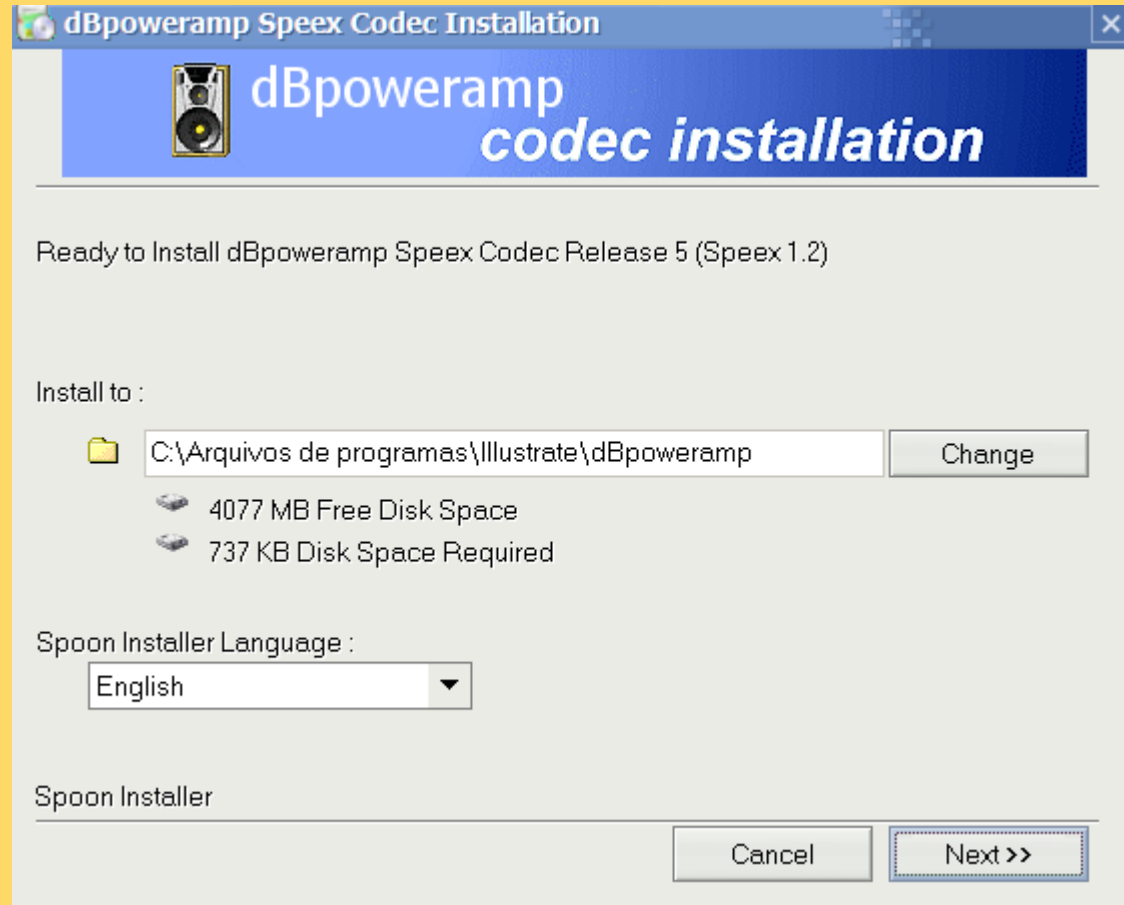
dBpoweramp Speex Codec Installation

dBpoweramp
codec installation

Ready to Install dBpoweramp Speex Codec Release 5 (Speex 1.2)

Install to :

C:\Arquivos de programas\Illustrate\dBpoweramp

Change

4077 MB Free Disk Space

737 KB Disk Space Required

Spoon Installer Language :

English

Spoon Installer

Cancel

Next >>